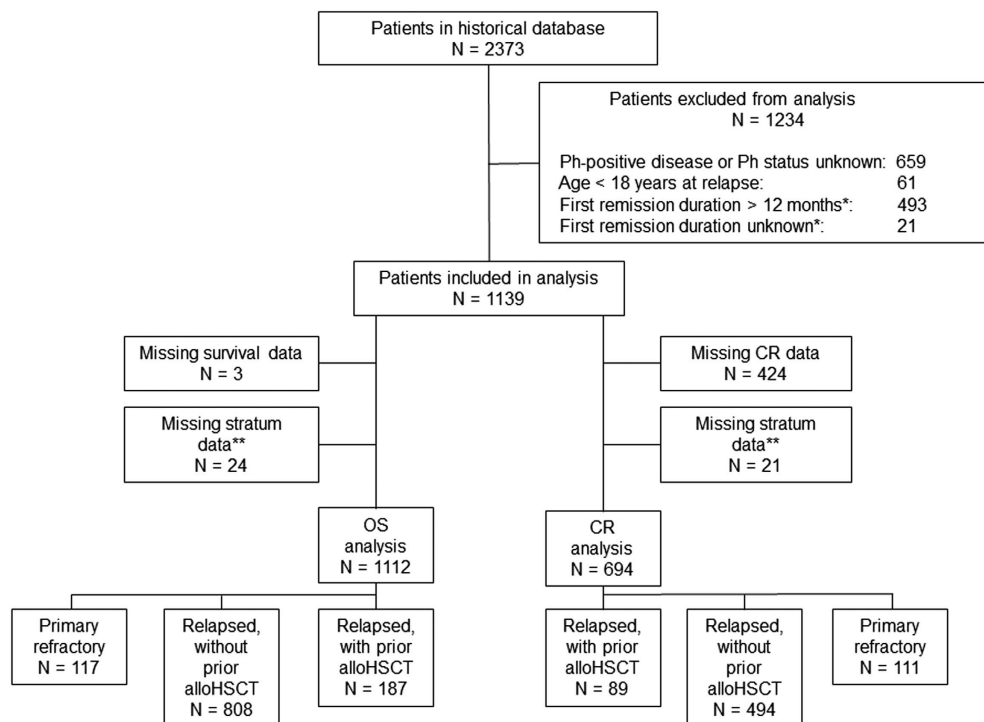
Patients in historical database
N = 2373

Patients excluded from analysis
N = 1234

Ph-positive disease or Ph status unknown: 659
Age < 18 years at relapse: 61
First remission duration > 12 months*: 493
First remission duration unknown*: 21

Patients included in analysis
N = 1139

Missing survival data
N = 3

Missing stratum data**
N = 24

Missing CR data
N = 424

Missing stratum data**
N = 21

OS analysis
N = 1112

CR analysis
N = 694

Primary refractory
N = 117

Relapsed, without prior alloHSCT
N = 808

Relapsed, with prior alloHSCT
N = 187

Relapsed, with prior alloHSCT
N = 89

Relapsed, without prior alloHSCT
N = 494

Primary refractory
N = 111